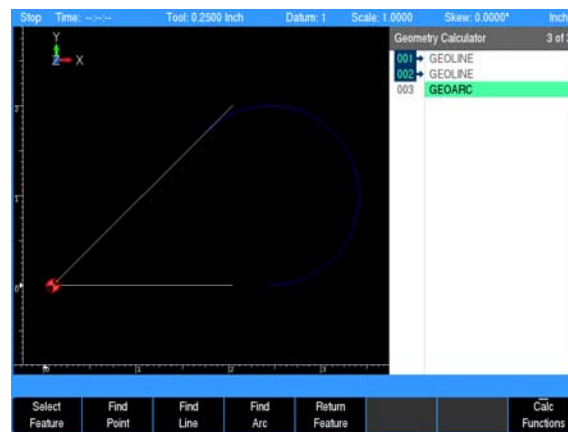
Stop Time: --:--:-- Tool: 0.2500 Inch Datum: 1 Scale: 1.0000 Skew: 0.0000° Inch

Y
X

Geometry Calculator 3 of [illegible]

001 GEOLINE
002 GEOLINE
003 GEOARC

3
2
1
0

0 1 2 3

Select Feature
Find Point
Find Line
Find Arc
Return Feature
Calc Functions